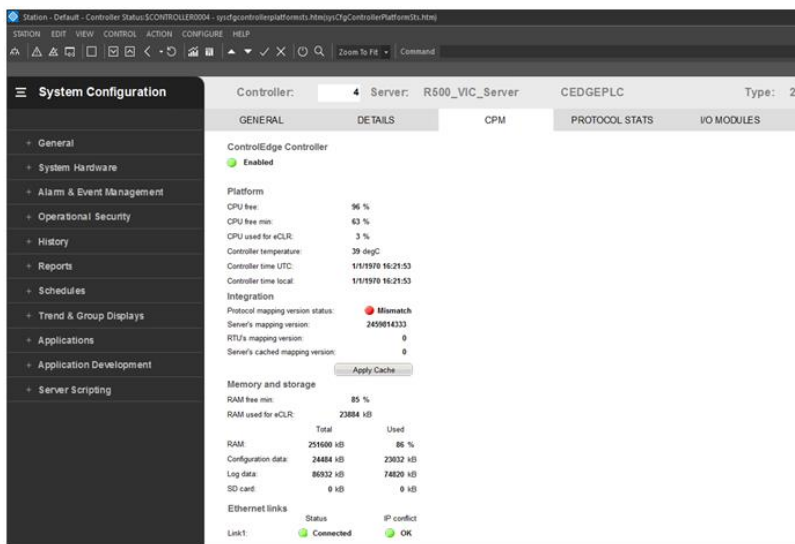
Station - Default - Controller Status:$CONTROLLER0004 - sysfgcontrollerplatformsts.htm(sysCfgControllerPlatformSts.htm)
STATION EDIT VIEW CONTROL ACTION CONFIGURE HELP
Zoom To Fit Command

≡ System Configuration

+ General
+ System Hardware
+ Alarm & Event Management
+ Operational Security
+ History
+ Reports
+ Schedules
+ Trend & Group Displays
+ Applications
+ Application Development
+ Server Scripting

Controller: 4 Server: R500_VIC_Server CEDGEPLC Type: 2

GENERAL DETAILS CPM PROTOCOL STATS I/O MODULES

ControlEdge Controller
Enabled

Platform
CPU free: 96 %
CPU free min: 63 %
CPU used for eCLR: 3 %
Controller temperature: 39 degC
Controller time UTC: 1/1/1970 16:21:53
Controller time local: 1/1/1970 16:21:53

Integration
Protocol mapping version status: Mismatch
Server's mapping version: 2459814333
RTU's mapping version: 0
Server's cached mapping version: 0
Apply Cache

Memory and storage
RAM free min: 85 %
RAM used for eCLR: 23884 kB

| | Total | Used |
|---|---|---|
| RAM: | 251600 kB | 86 % |
| Configuration data: | 24484 kB | 23032 kB |
| Log data: | 86932 kB | 74820 kB |
| SD card: | 0 kB | 0 kB |

Ethernet links

| | Status | IP conflict |
|---|---|---|
| Link1: | Connected | OK |